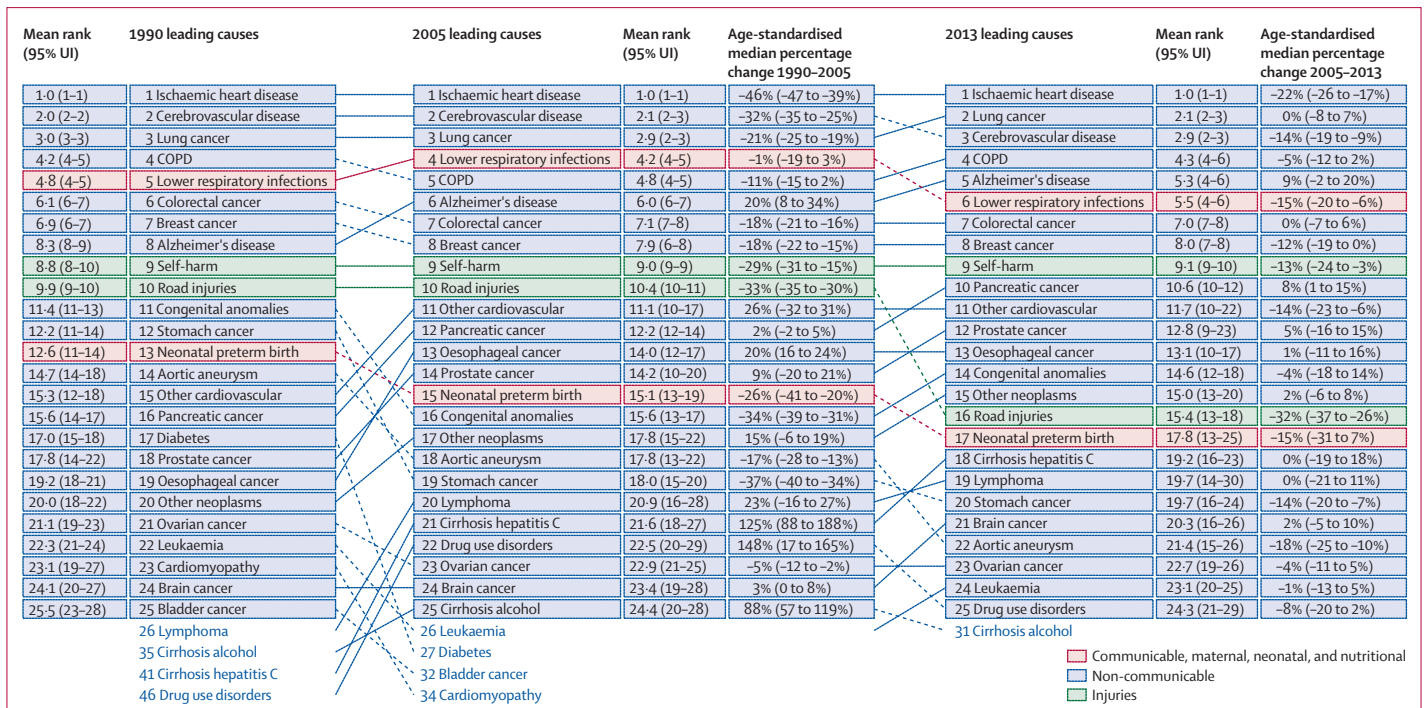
| Mean rank (95% UI) | 1990 leading causes |
|---|---|
| 1·0 (1–1) | 1 Ischaemic heart disease |
| 2·0 (2–2) | 2 Cerebrovascular disease |
| 3·0 (3–3) | 3 Lung cancer |
| 4·2 (4–5) | 4 COPD |
| 4·8 (4–5) | 5 Lower respiratory infections |
| 6·1 (6–7) | 6 Colorectal cancer |
| 6·9 (6–7) | 7 Breast cancer |
| 8·3 (8–9) | 8 Alzheimer's disease |
| 8·8 (8–10) | 9 Self-harm |
| 9·9 (9–10) | 10 Road injuries |
| 11·4 (11–13) | 11 Congenital anomalies |
| 12·2 (11–14) | 12 Stomach cancer |
| 12·6 (11–14) | 13 Neonatal preterm birth |
| 14·7 (14–18) | 14 Aortic aneurysm |
| 15·3 (12–18) | 15 Other cardiovascular |
| 15·6 (14–17) | 16 Pancreatic cancer |
| 17·0 (15–18) | 17 Diabetes |
| 17·8 (14–22) | 18 Prostate cancer |
| 19·2 (18–21) | 19 Oesophageal cancer |
| 20·0 (18–22) | 20 Other neoplasms |
| 21·1 (19–23) | 21 Ovarian cancer |
| 22·3 (21–24) | 22 Leukaemia |
| 23·1 (19–27) | 23 Cardiomyopathy |
| 24·1 (20–27) | 24 Brain cancer |
| 25·5 (23–28) | 25 Bladder cancer |

26 Lymphoma
35 Cirrhosis alcohol
41 Cirrhosis hepatitis C
46 Drug use disorders

| 2005 leading causes | Mean rank (95% UI) | Age-standardised median percentage change 1990–2005 |
|---|---|---|
| 1 Ischaemic heart disease | 1·0 (1–1) | –46% (–47 to –39%) |
| 2 Cerebrovascular disease | 2·1 (2–3) | –32% (–35 to –25%) |
| 3 Lung cancer | 2·9 (2–3) | –21% (–25 to –19%) |
| 4 Lower respiratory infections | 4·2 (4–5) | –1% (–19 to 3%) |
| 5 COPD | 4·8 (4–5) | –11% (–15 to 2%) |
| 6 Alzheimer's disease | 6·0 (6–7) | 20% (8 to 34%) |
| 7 Colorectal cancer | 7·1 (7–8) | –18% (–21 to –16%) |
| 8 Breast cancer | 7·9 (6–8) | –18% (–22 to –15%) |
| 9 Self-harm | 9·0 (9–9) | –29% (–31 to –15%) |
| 10 Road injuries | 10·4 (10–11) | –33% (–35 to –30%) |
| 11 Other cardiovascular | 11·1 (10–17) | 26% (–32 to 31%) |
| 12 Pancreatic cancer | 12·2 (12–14) | 2% (–2 to 5%) |
| 13 Oesophageal cancer | 14·0 (12–17) | 20% (16 to 24%) |
| 14 Prostate cancer | 14·2 (10–20) | 9% (–20 to 21%) |
| 15 Neonatal preterm birth | 15·1 (13–19) | –26% (–41 to –20%) |
| 16 Congenital anomalies | 15·6 (13–17) | –34% (–39 to –31%) |
| 17 Other neoplasms | 17·8 (15–22) | 15% (–6 to 19%) |
| 18 Aortic aneurysm | 17·8 (13–22) | –17% (–28 to –13%) |
| 19 Stomach cancer | 18·0 (15–20) | –37% (–40 to –34%) |
| 20 Lymphoma | 20·9 (16–28) | 23% (–16 to 27%) |
| 21 Cirrhosis hepatitis C | 21·6 (18–27) | 125% (88 to 188%) |
| 22 Drug use disorders | 22·5 (20–29) | 148% (17 to 165%) |
| 23 Ovarian cancer | 22·9 (21–25) | –5% (–12 to –2%) |
| 24 Brain cancer | 23·4 (19–28) | 3% (0 to 8%) |
| 25 Cirrhosis alcohol | 24·4 (20–28) | 88% (57 to 119%) |

26 Leukaemia
27 Diabetes
32 Bladder cancer
34 Cardiomyopathy

| 2013 leading causes | Mean rank (95% UI) | Age-standardised median percentage change 2005–2013 |
|---|---|---|
| 1 Ischaemic heart disease | 1·0 (1–1) | –22% (–26 to –17%) |
| 2 Lung cancer | 2·1 (2–3) | 0% (–8 to 7%) |
| 3 Cerebrovascular disease | 2·9 (2–3) | –14% (–19 to –9%) |
| 4 COPD | 4·3 (4–6) | –5% (–12 to 2%) |
| 5 Alzheimer's disease | 5·3 (4–6) | 9% (–2 to 20%) |
| 6 Lower respiratory infections | 5·5 (4–6) | –15% (–20 to –6%) |
| 7 Colorectal cancer | 7·0 (7–8) | 0% (–7 to 6%) |
| 8 Breast cancer | 8·0 (7–8) | –12% (–19 to 0%) |
| 9 Self-harm | 9·1 (9–10) | –13% (–24 to –3%) |
| 10 Pancreatic cancer | 10·6 (10–12) | 8% (1 to 15%) |
| 11 Other cardiovascular | 11·7 (10–22) | –14% (–23 to –6%) |
| 12 Prostate cancer | 12·8 (9–23) | 5% (–16 to 15%) |
| 13 Oesophageal cancer | 13·1 (10–17) | 1% (–11 to 16%) |
| 14 Congenital anomalies | 14·6 (12–18) | –4% (–18 to 14%) |
| 15 Other neoplasms | 15·0 (13–20) | 2% (–6 to 8%) |
| 16 Road injuries | 15·4 (13–18) | –32% (–37 to –26%) |
| 17 Neonatal preterm birth | 17·8 (13–25) | –15% (–31 to 7%) |
| 18 Cirrhosis hepatitis C | 19·2 (16–23) | 0% (–19 to 18%) |
| 19 Lymphoma | 19·7 (14–30) | 0% (–21 to 11%) |
| 20 Stomach cancer | 19·7 (16–24) | –14% (–20 to –7%) |
| 21 Brain cancer | 20·3 (16–26) | 2% (–5 to 10%) |
| 22 Aortic aneurysm | 21·4 (15–26) | –18% (–25 to –10%) |
| 23 Ovarian cancer | 22·7 (19–26) | –4% (–11 to 5%) |
| 24 Leukaemia | 23·1 (20–25) | –1% (–13 to 5%) |
| 25 Drug use disorders | 24·3 (21–29) | –8% (–20 to 2%) |

31 Cirrhosis alcohol

Communicable, maternal, neonatal, and nutritional
Non-communicable
Injuries